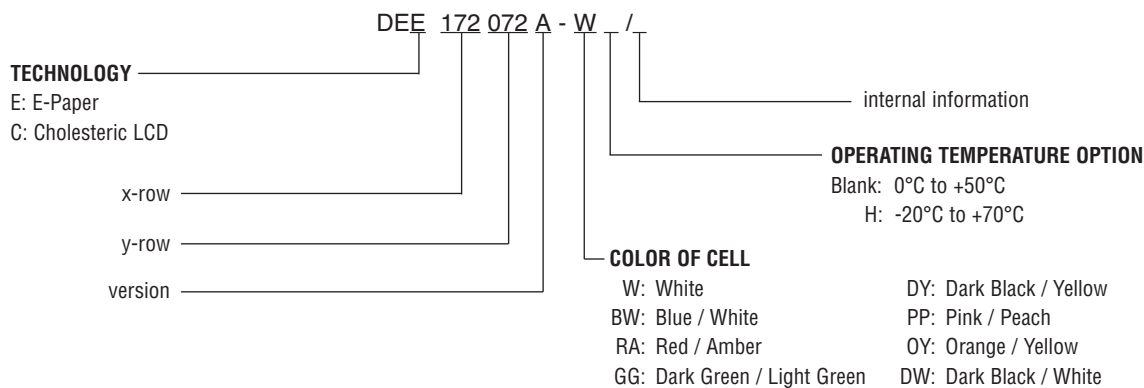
DEE 172 072 A - W _ /_

TECHNOLOGY
E: E-Paper
C: Cholesteric LCD

internal information

OPERATING TEMPERATURE OPTION
Blank: 0°C to +50°C
H: -20°C to +70°C

x-row

y-row

version

COLOR OF CELL
W: White
BW: Blue / White
RA: Red / Amber
GG: Dark Green / Light Green

DY: Dark Black / Yellow
PP: Pink / Peach
OY: Orange / Yellow
DW: Dark Black / White